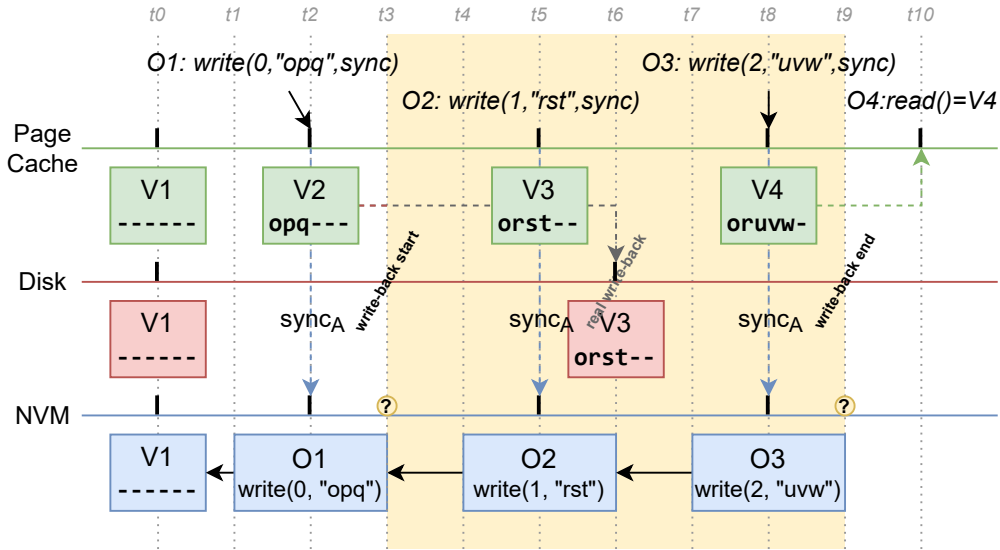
t0 t1 t2 t3 t4 t5 t6 t7 t8 t9 t10

O1: write(0,"opq",sync)

O2: write(1,"rst",sync)

O3: write(2,"uvw",sync)

O4:read()=V4

Page Cache

V1
------

V2
opq---

V3
orst--

V4
oruvw-

Disk

V1
------

sync$_A$

write-back start

sync$_A$

real write-back

V3
orst--

sync$_A$

write-back end

NVM

?

?

V1
------

O1
write(0, "opq")

O2
write(1, "rst")

O3
write(2, "uvw")